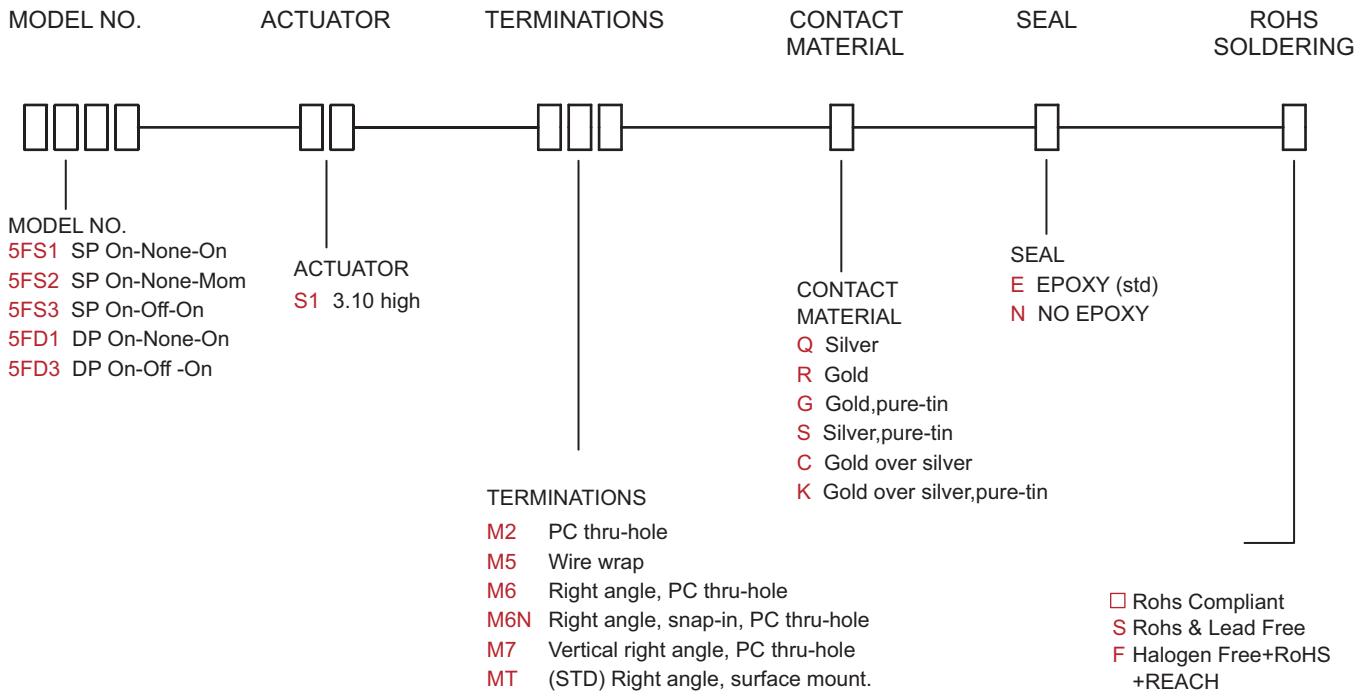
MODEL NO. ACTUATOR TERMINATIONS CONTACT MATERIAL SEAL ROHS SOLDERING

MODEL NO.
5FS1 SP On-None-On
5FS2 SP On-None-Mom
5FS3 SP On-Off-On
5FD1 DP On-None-On
5FD3 DP On-Off -On

ACTUATOR
S1 3.10 high

TERMINATIONS
M2 PC thru-hole
M5 Wire wrap
M6 Right angle, PC thru-hole
M6N Right angle, snap-in, PC thru-hole
M7 Vertical right angle, PC thru-hole
MT (STD) Right angle, surface mount.

CONTACT MATERIAL
Q Silver
R Gold
G Gold,pure-tin
S Silver,pure-tin
C Gold over silver
K Gold over silver,pure-tin

SEAL
E EPOXY (std)
N NO EPOXY

☐ Rohs Compliant
S Rohs & Lead Free
F Halogen Free+RoHS +REACH